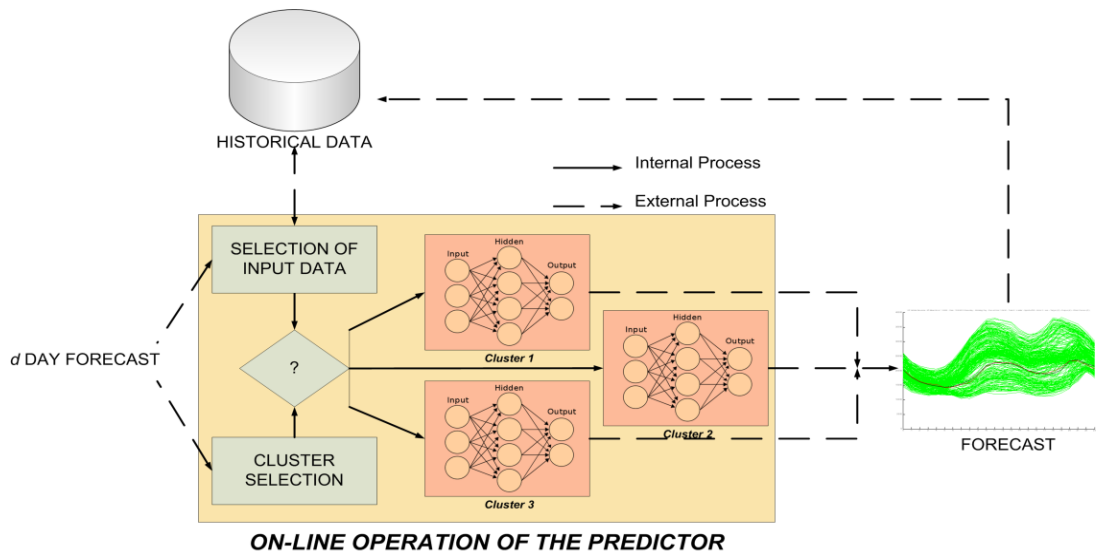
HISTORICAL DATA

Internal Process

External Process

SELECTION OF INPUT DATA

Input

Hidden

Output

Cluster 1

Input

Hidden

Output

Cluster 2

?

Input

Hidden

Output

Cluster 3

CLUSTER SELECTION

$d$ DAY FORECAST

FORECAST

ON-LINE OPERATION OF THE PREDICTOR